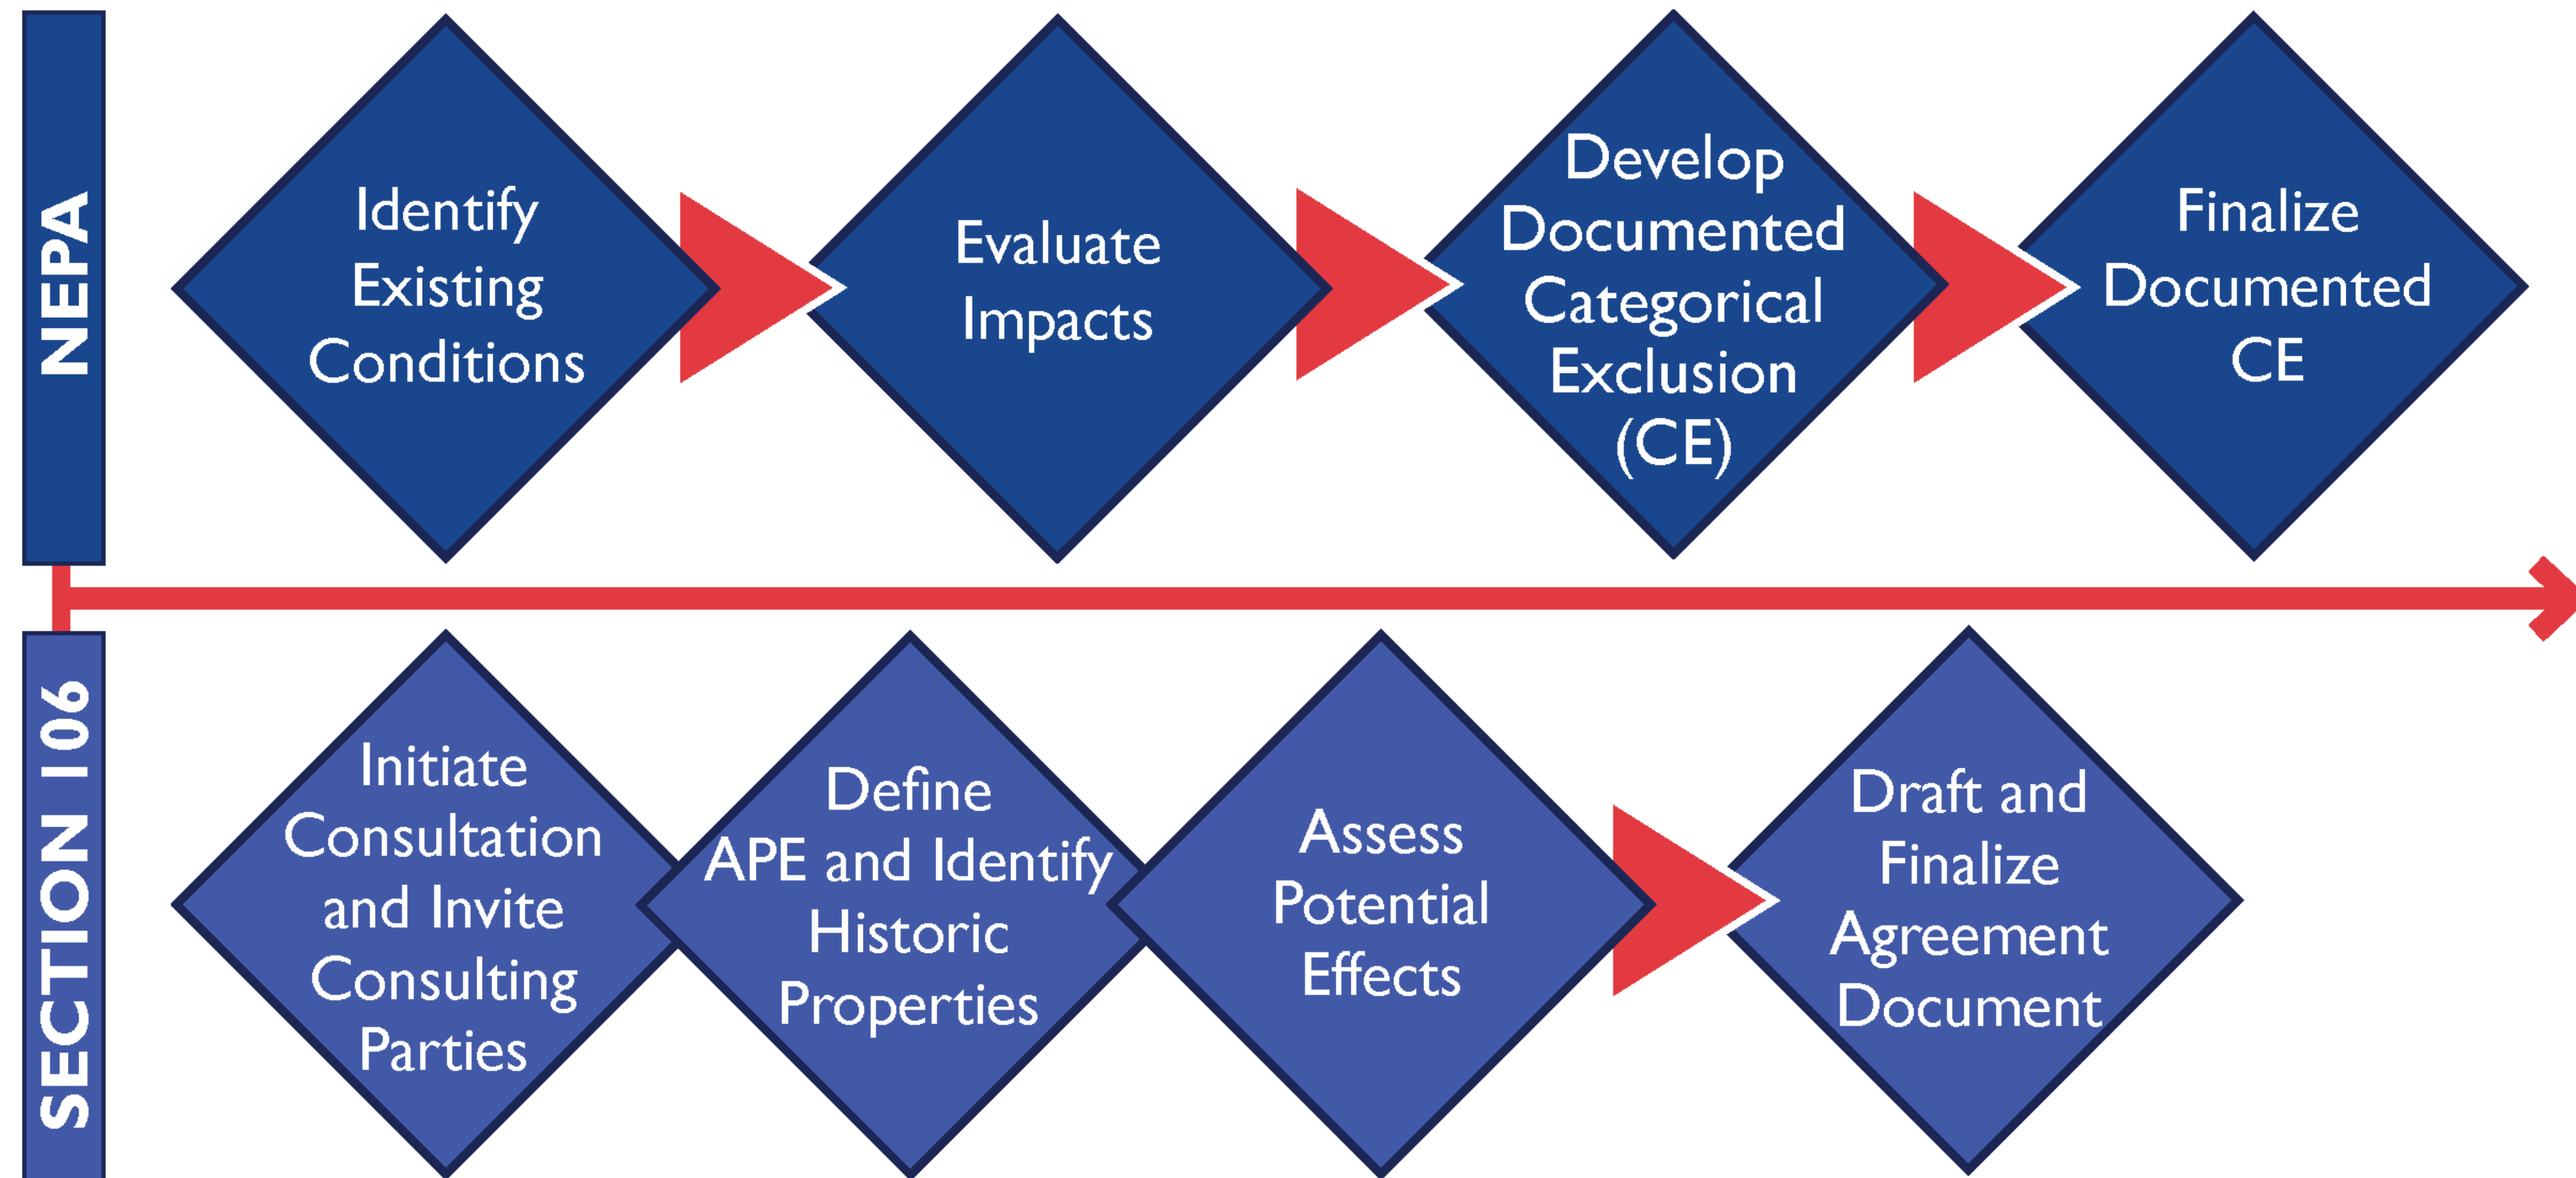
NEPA

Identify Existing Conditions

Evaluate Impacts

Develop Documented Categorical Exclusion (CE)

Finalize Documented CE

SECTION 106

Initiate Consultation and Invite Consulting Parties

Define APE and Identify Historic Properties

Assess Potential Effects

Draft and Finalize Agreement Document